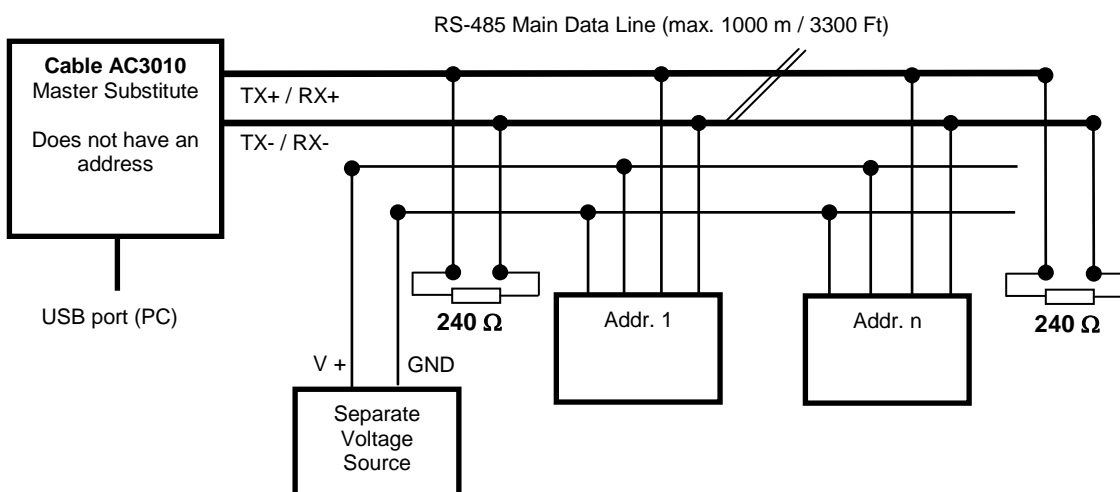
RS-485 Main Data Line (max. 1000 m / 3300 Ft)

**Cable AC3010**
Master Substitute

Does not have an address

TX+ / RX+

TX- / RX-

USB port (PC)

240 Ω

Addr. 1

Addr. n

240 Ω

V +

GND

Separate Voltage Source